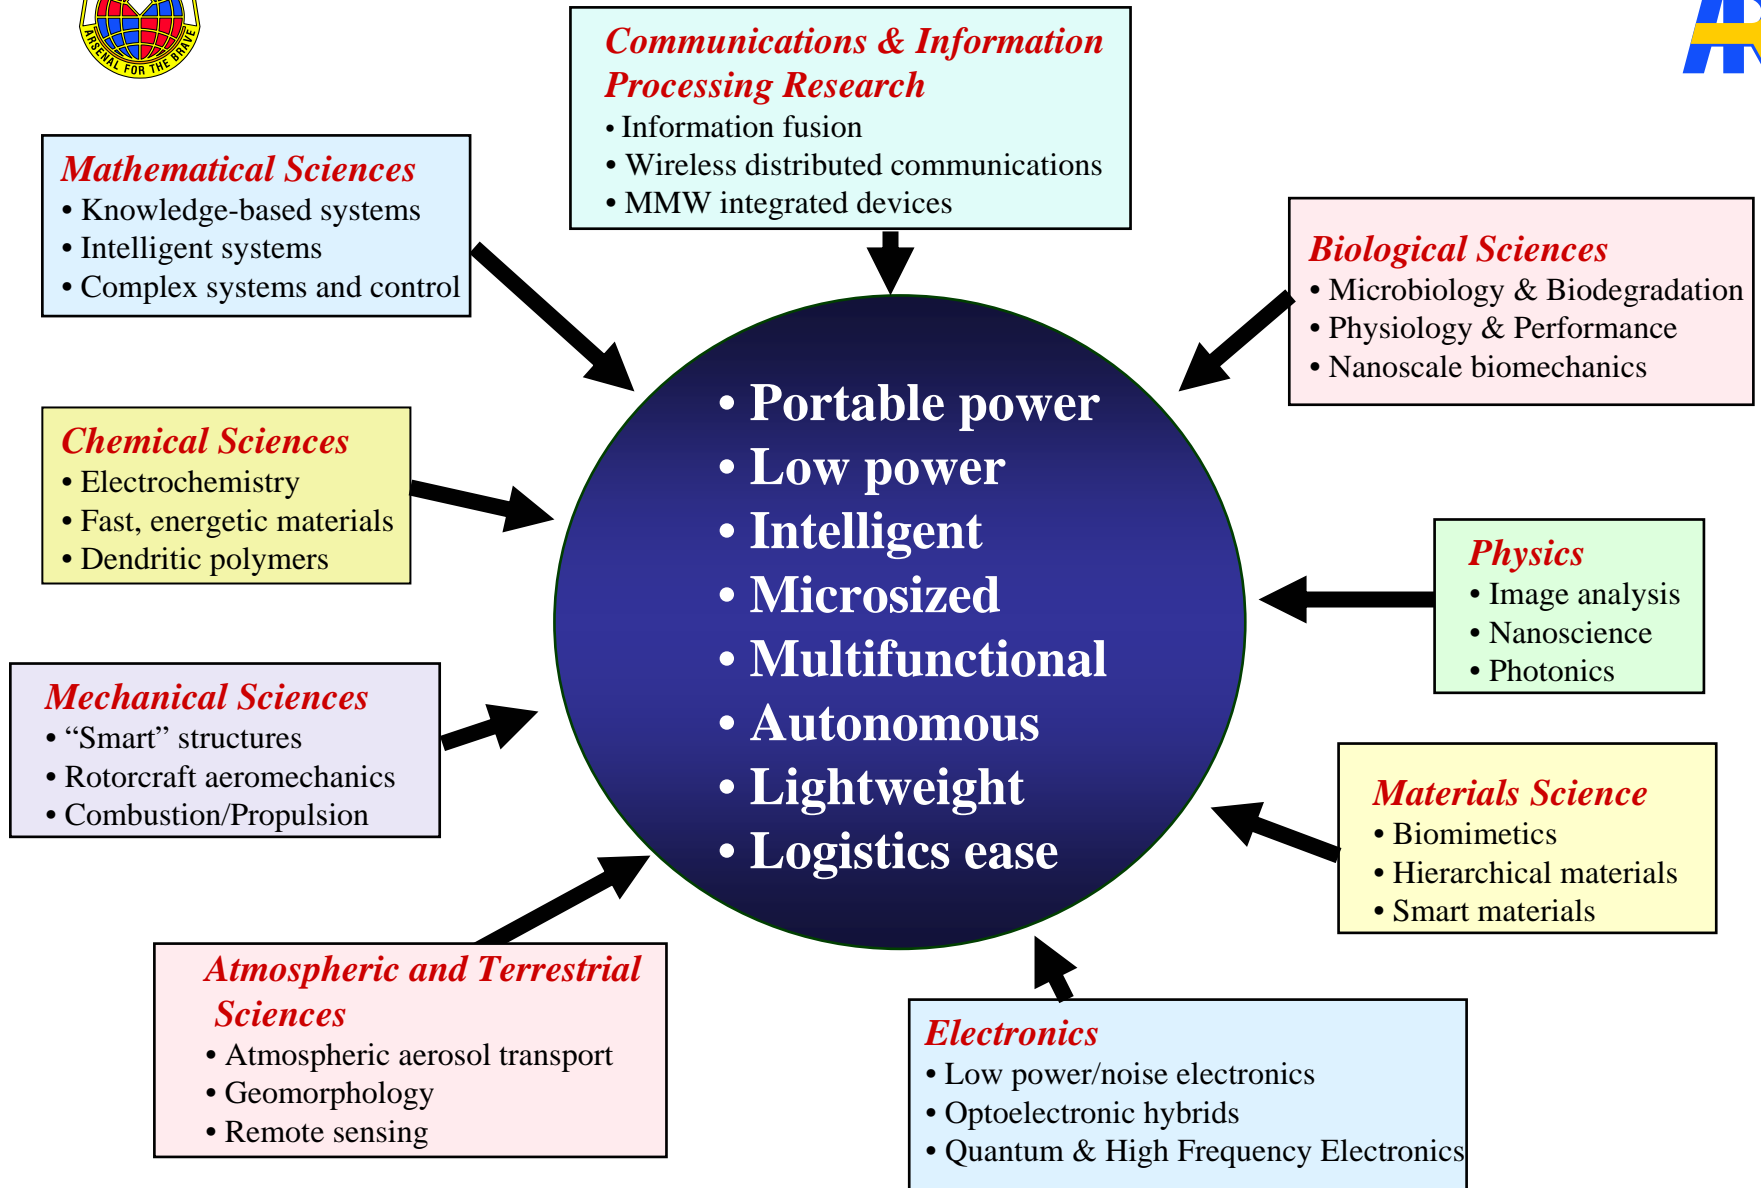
ARSENAL FOR THE BRAVE

Communications & Information Processing Research
• Information fusion
• Wireless distributed communications
• MMW integrated devices

Mathematical Sciences
• Knowledge-based systems
• Intelligent systems
• Complex systems and control

Biological Sciences
• Microbiology & Biodegradation
• Physiology & Performance
• Nanoscale biomechanics

Chemical Sciences
• Electrochemistry
• Fast, energetic materials
• Dendritic polymers

• Portable power
• Low power
• Intelligent
• Microsized
• Multifunctional
• Autonomous
• Lightweight
• Logistics ease

Physics
• Image analysis
• Nanoscience
• Photonics

Mechanical Sciences
• “Smart” structures
• Rotorcraft aeromechanics
• Combustion/Propulsion

Materials Science
• Biomimetics
• Hierarchical materials
• Smart materials

Atmospheric and Terrestrial Sciences
• Atmospheric aerosol transport
• Geomorphology
• Remote sensing

Electronics
• Low power/noise electronics
• Optoelectronic hybrids
• Quantum & High Frequency Electronics